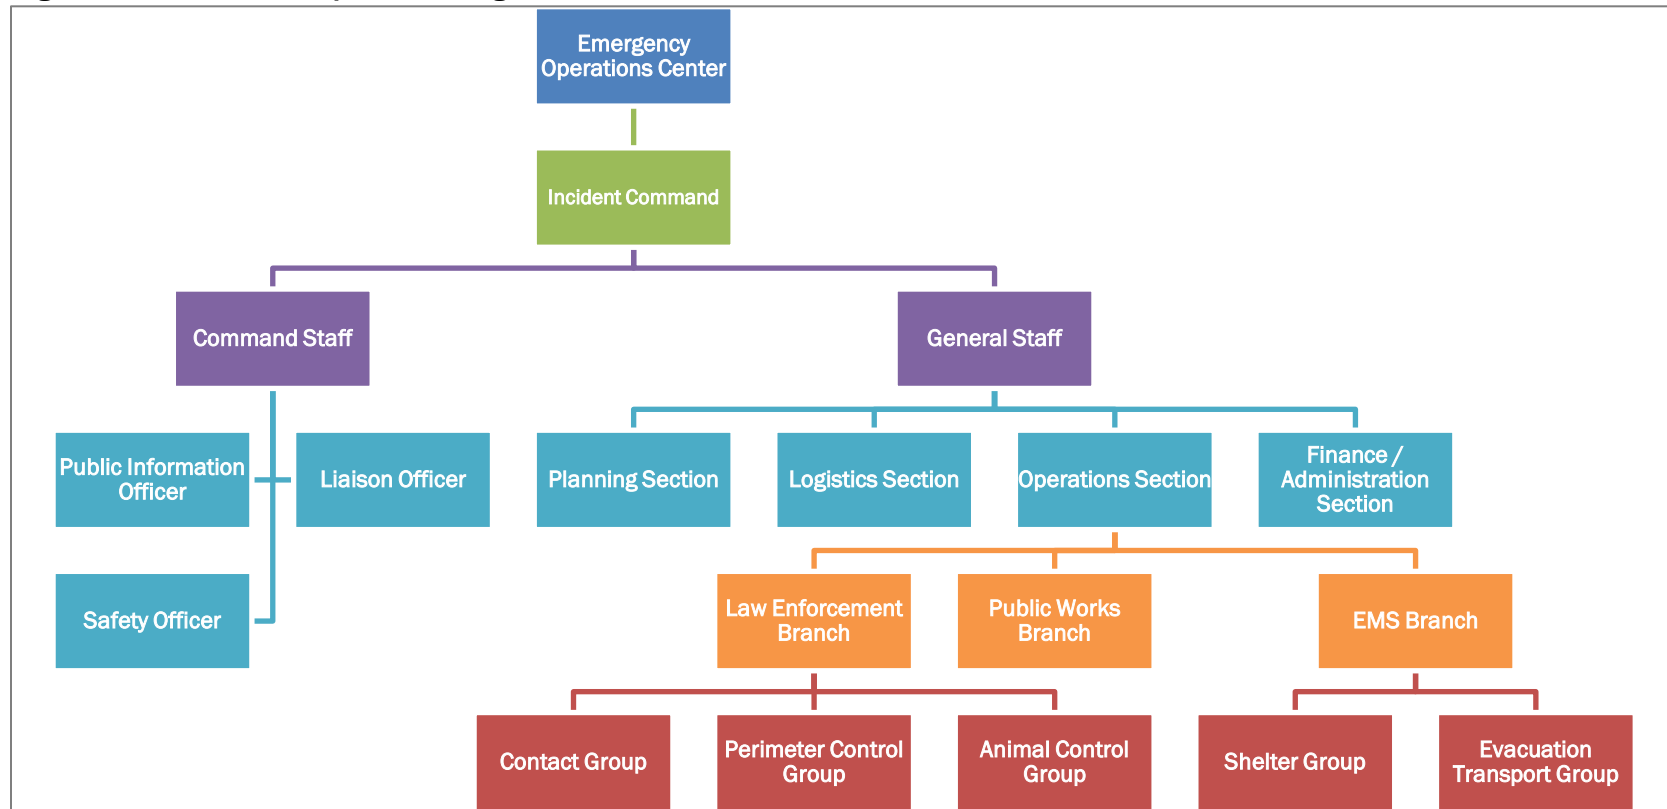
Emergency Operations Center

Incident Command

Command Staff

General Staff

Public Information Officer

Liaison Officer

Safety Officer

Planning Section

Logistics Section

Operations Section

Finance / Administration Section

Law Enforcement Branch

Public Works Branch

EMS Branch

Contact Group

Perimeter Control Group

Animal Control Group

Shelter Group

Evacuation Transport Group